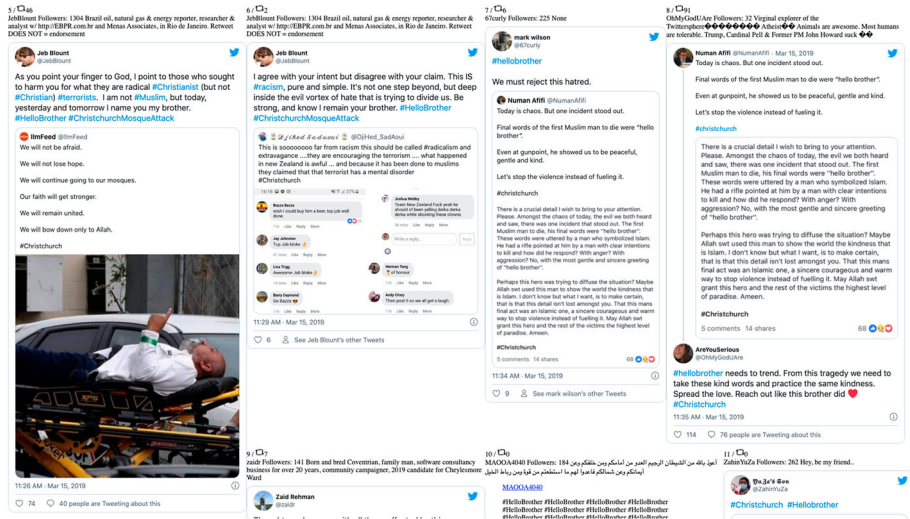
5 / 46
JebBlount Followers: 1304 Brazil oil, natural gas & energy reporter, researcher & analyst w/ http://EBPR.com.br and Menas Associates, in Rio de Janeiro. Retweet DOES NOT = endorsement

Jeb Blount
@JebBlount

As you point your finger to God, I point to those who sought to harm you for what they are radical #Christianist (but not #Christian) #terrorists. I am not #Muslim, but today, yesterday and tomorrow I name you my brother. #HelloBrother #ChristchurchMosqueAttack

IlmFeed @IlmFeed
We will not be afraid.
We will not lose hope.
We will continue going to our mosques.
Our faith will get stronger.
We will remain united.
We will bow down only to Allah.
#Christchurch

11:26 AM - Mar 15, 2019
74 40 people are Tweeting about this

6 / 2
JebBlount Followers: 1304 Brazil oil, natural gas & energy reporter, researcher & analyst w/ http://EBPR.com.br and Menas Associates, in Rio de Janeiro. Retweet DOES NOT = endorsement

Jeb Blount
@JebBlount

I agree with your intent but disagree with your claim. This IS #racism, pure and simple. It's not one step beyond, but deep inside the evil vortex of hate that is trying to divide us. Be strong, and know I remain your brother. #HelloBrother #ChristchurchMosqueAttack

Djihed Sadaoui @DjiHed_SadAoui
This is soooooooo far from racism this should be called #radicalism and extravagance ....they are encouraging the terrorism .... what happened in new Zealand is awful ... and because it has been done to muslims they claimed that that terrorist has a mental disorder #Christchurch

11:29 AM - Mar 15, 2019
3 See Jeb Blount's other Tweets

7 / 6
67curly Followers: 225 None

mark wilson
@67curly

#hellobrother

We must reject this hatred.

Numan Afifi @NumanAfifi
Today is chaos. But one incident stood out.

Final words of the first Muslim man to die were "hello brother".

Even at gunpoint, he showed us to be peaceful, gentle and kind.

Let's stop the violence instead of fueling it.

#christchurch

There is a crucial detail I wish to bring to your attention. Please. Amongst the chaos of today, the evil we both heard and saw, there was one incident that stood out. The first Muslim man to die, his final words were "hello brother". These words were uttered by a man who symbolized Islam. He had a rifle pointed at him by a man with clear intentions to kill and how did he respond? With anger? With aggression? No, with the most gentle and sincere greeting of "hello brother".

Perhaps this hero was trying to diffuse the situation? Maybe Allah swt used this man to show the world the kindness that is Islam. I don't know but what I want, is to make certain, that is that this detail isn't lost amongst you. That this mans final act was an Islamic one, a sincere courageous and warm way to stop violence instead of fuelling it. May Allah swt grant this hero and the rest of the victims the highest level of paradise. Ameen.

#Christchurch

5 comments 14 shares 68

11:34 AM - Mar 15, 2019
9 See mark wilson's other Tweets

8 / 91
OhMyGodUAre Followers: 32 Virginal explorer of the Twittersphere Atheist Animals are awesome. Most humans are tolerable. Trump, Cardinal Pell & Former PM John Howard suck

Numan Afifi @NumanAfifi · Mar 15, 2019
Today is chaos. But one incident stood out.

Final words of the first Muslim man to die were "hello brother".

Even at gunpoint, he showed us to be peaceful, gentle and kind.

Let's stop the violence instead of fueling it.

#christchurch

There is a crucial detail I wish to bring to your attention. Please. Amongst the chaos of today, the evil we both heard and saw, there was one incident that stood out. The first Muslim man to die, his final words were "hello brother". These words were uttered by a man who symbolized Islam. He had a rifle pointed at him by a man with clear intentions to kill and how did he respond? With anger? With aggression? No, with the most gentle and sincere greeting of "hello brother".

Perhaps this hero was trying to diffuse the situation? Maybe Allah swt used this man to show the world the kindness that is Islam. I don't know but what I want, is to make certain, that is that this detail isn't lost amongst you. That this mans final act was an Islamic one, a sincere courageous and warm way to stop violence instead of fuelling it. May Allah swt grant this hero and the rest of the victims the highest level of paradise. Ameen.

#Christchurch

5 comments 14 shares 68

AreYouSerious
@OhMyGodUAre

#hellobrother needs to trend. From this tragedy we need to take these kind words and practice the same kindness. Spread the love. Reach out like this brother did
#Christchurch

11:35 AM - Mar 15, 2019
114 76 people are Tweeting about this

9 / 7
zaidr Followers: 141 Born and bred Coventrian, family man, software consultancy business for over 20 years, community campaigner, 2019 candidate for Cheylesmore Ward

Zaid Rehman
@zaidr

10 / 0
MAOOA4040 Followers: 184 أعوذ بالله من الشيطان الرجيم العدو من أمامكم ومن خلفكم وعن أيمانكم وعن شمائلكم فاحذروا أيهم ما استطعتم من قوة ومن رباط الخيل

MAOOA4040

#HelloBrother #HelloBrother #HelloBrother
#HelloBrother #HelloBrother #HelloBrother

11 / 0
ZahinYuZa Followers: 262 Hey, be my friend..

@ZahinYuZa

#Christchurch #HelloBrother